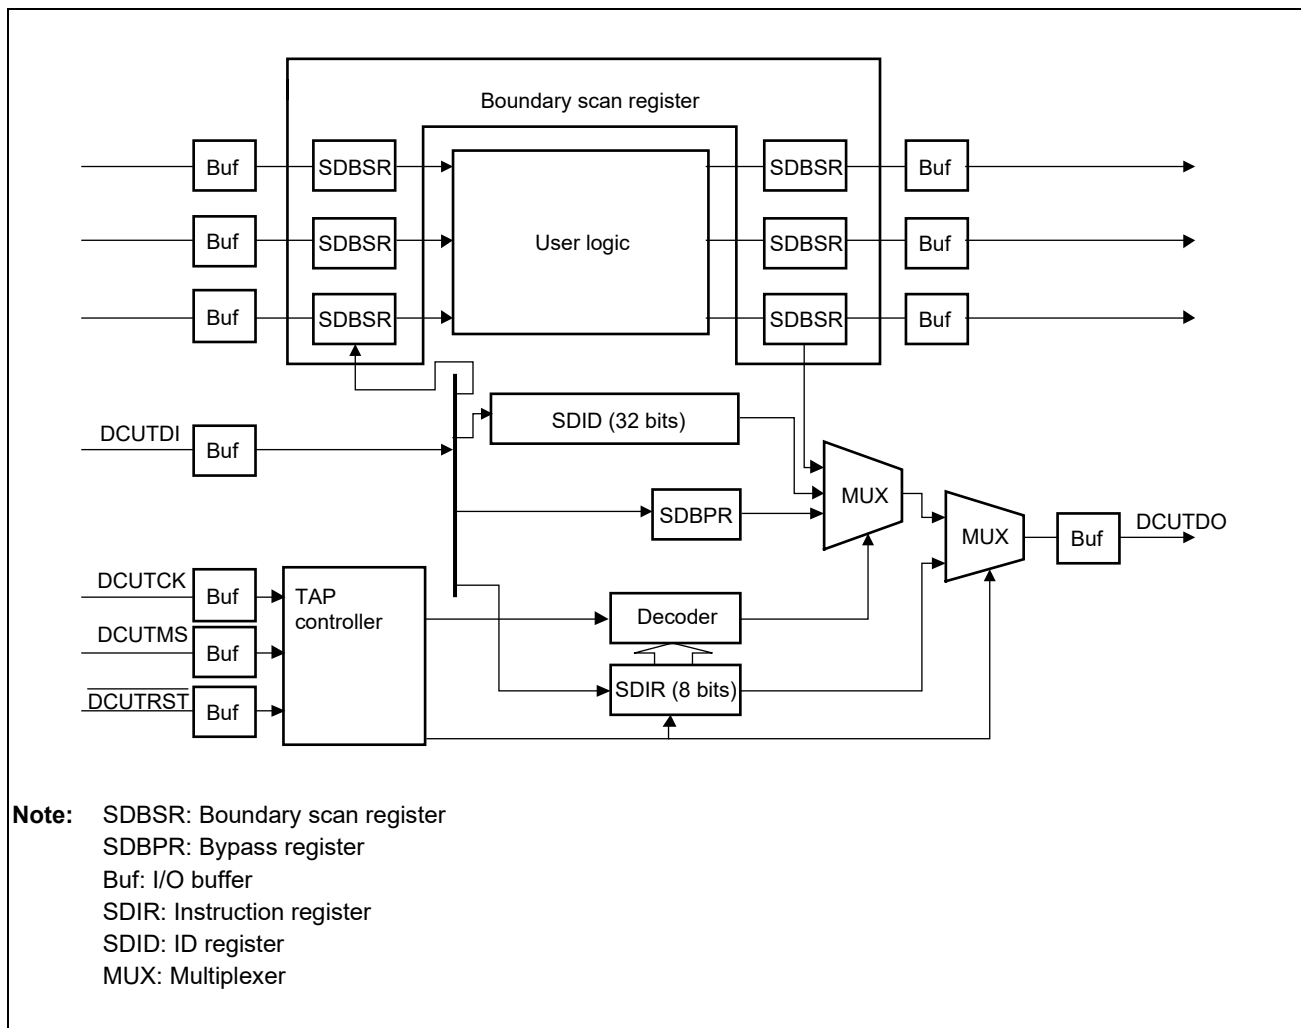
Boundary scan register

Buf
SDBSR
SDBSR
Buf

Buf
SDBSR
User logic
SDBSR
Buf

Buf
SDBSR
SDBSR
Buf

SDID (32 bits)

DCUTDI
Buf

MUX

SDBPR

MUX
Buf
DCUTDO

DCUTCK
Buf
TAP controller
Decoder

DCUTMS
Buf

$\overline{DCUTRST}$
Buf
SDIR (8 bits)

Note: SDBSR: Boundary scan register
SDBPR: Bypass register
Buf: I/O buffer
SDIR: Instruction register
SDID: ID register
MUX: Multiplexer